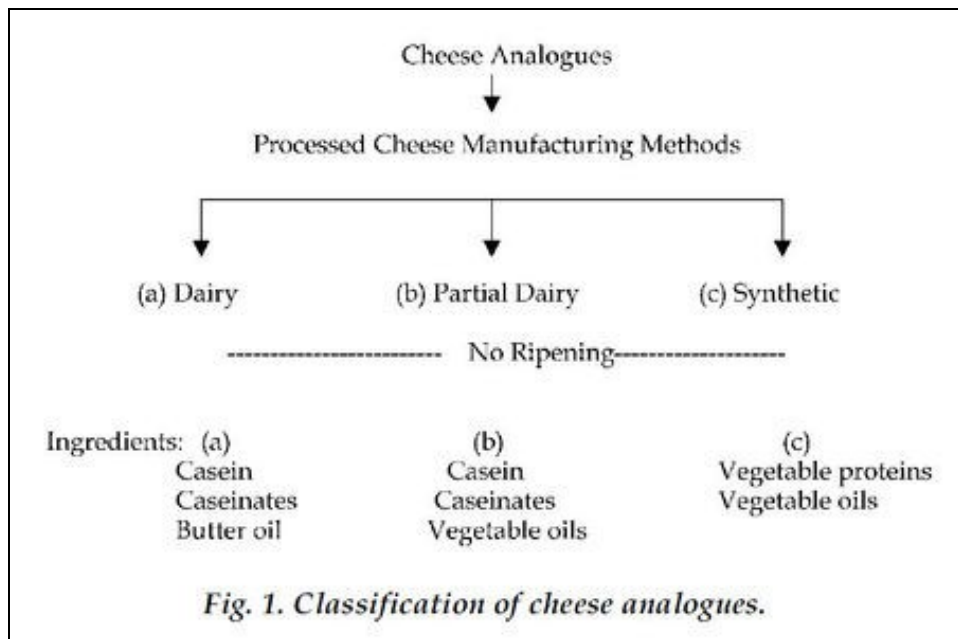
Cheese Analogues

Processed Cheese Manufacturing Methods

(a) Dairy
(b) Partial Dairy
(c) Synthetic

------------------------- No Ripening--------------------

Ingredients: (a)
Casein
Caseinates
Butter oil

(b)
Casein
Caseinates
Vegetable oils

(c)
Vegetable proteins
Vegetable oils

Fig. 1. Classification of cheese analogues.